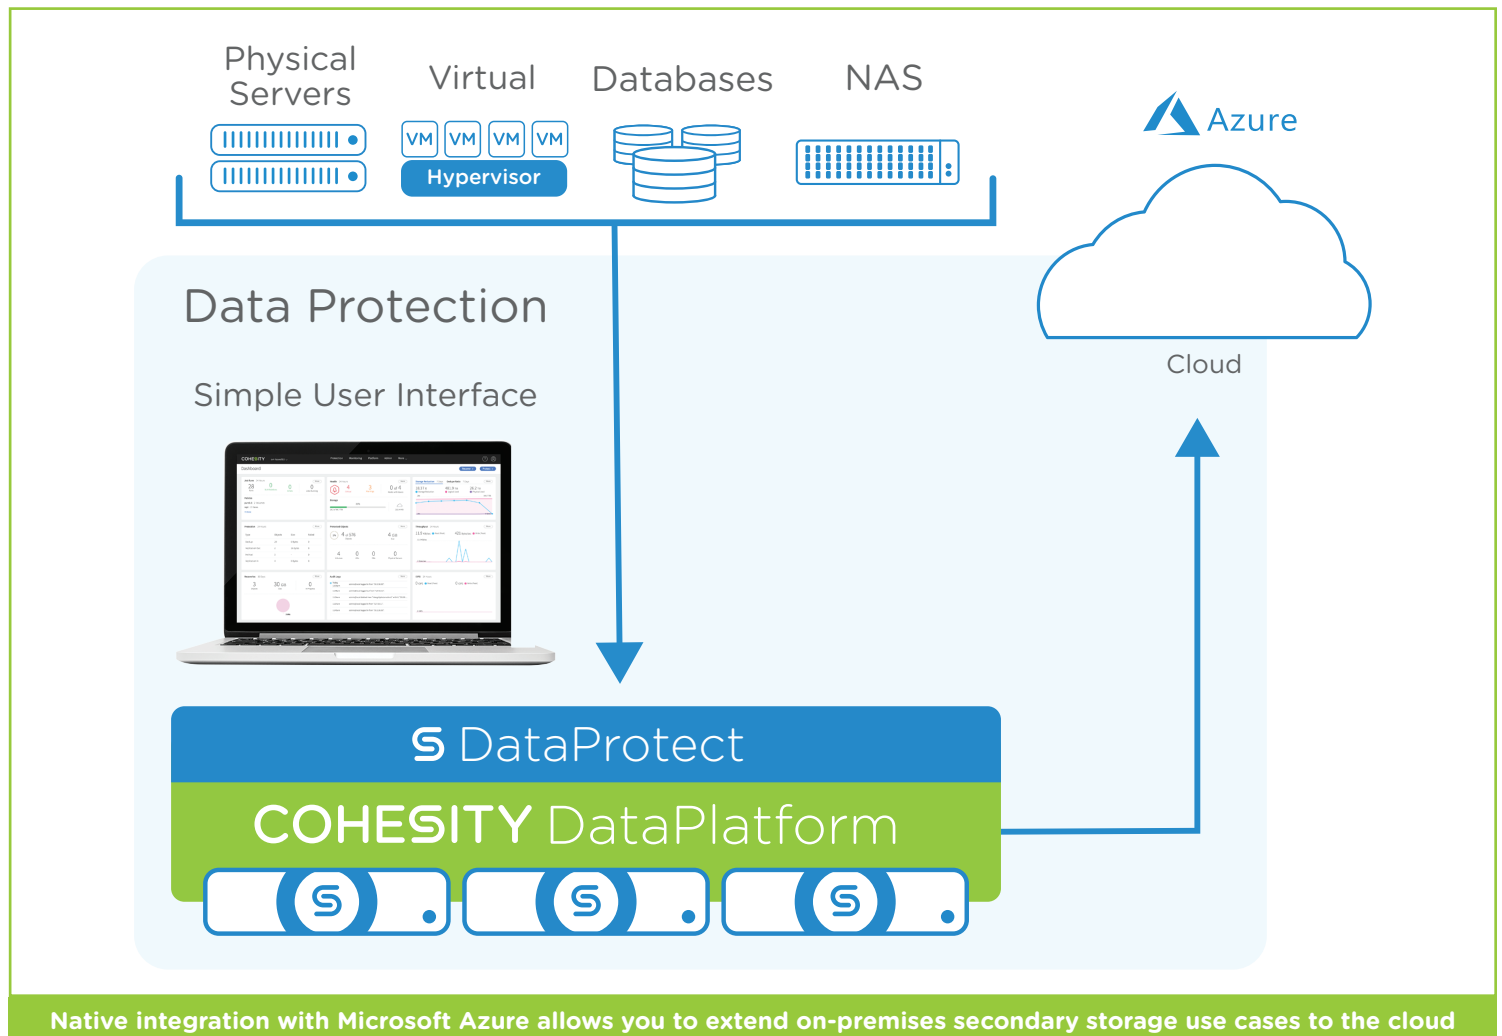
Physical Servers

Virtual

VM VM VM VM

Hypervisor

Databases

NAS

Azure

Cloud

Data Protection

Simple User Interface

DataProtect

COHESITY DataPlatform

Native integration with Microsoft Azure allows you to extend on-premises secondary storage use cases to the cloud